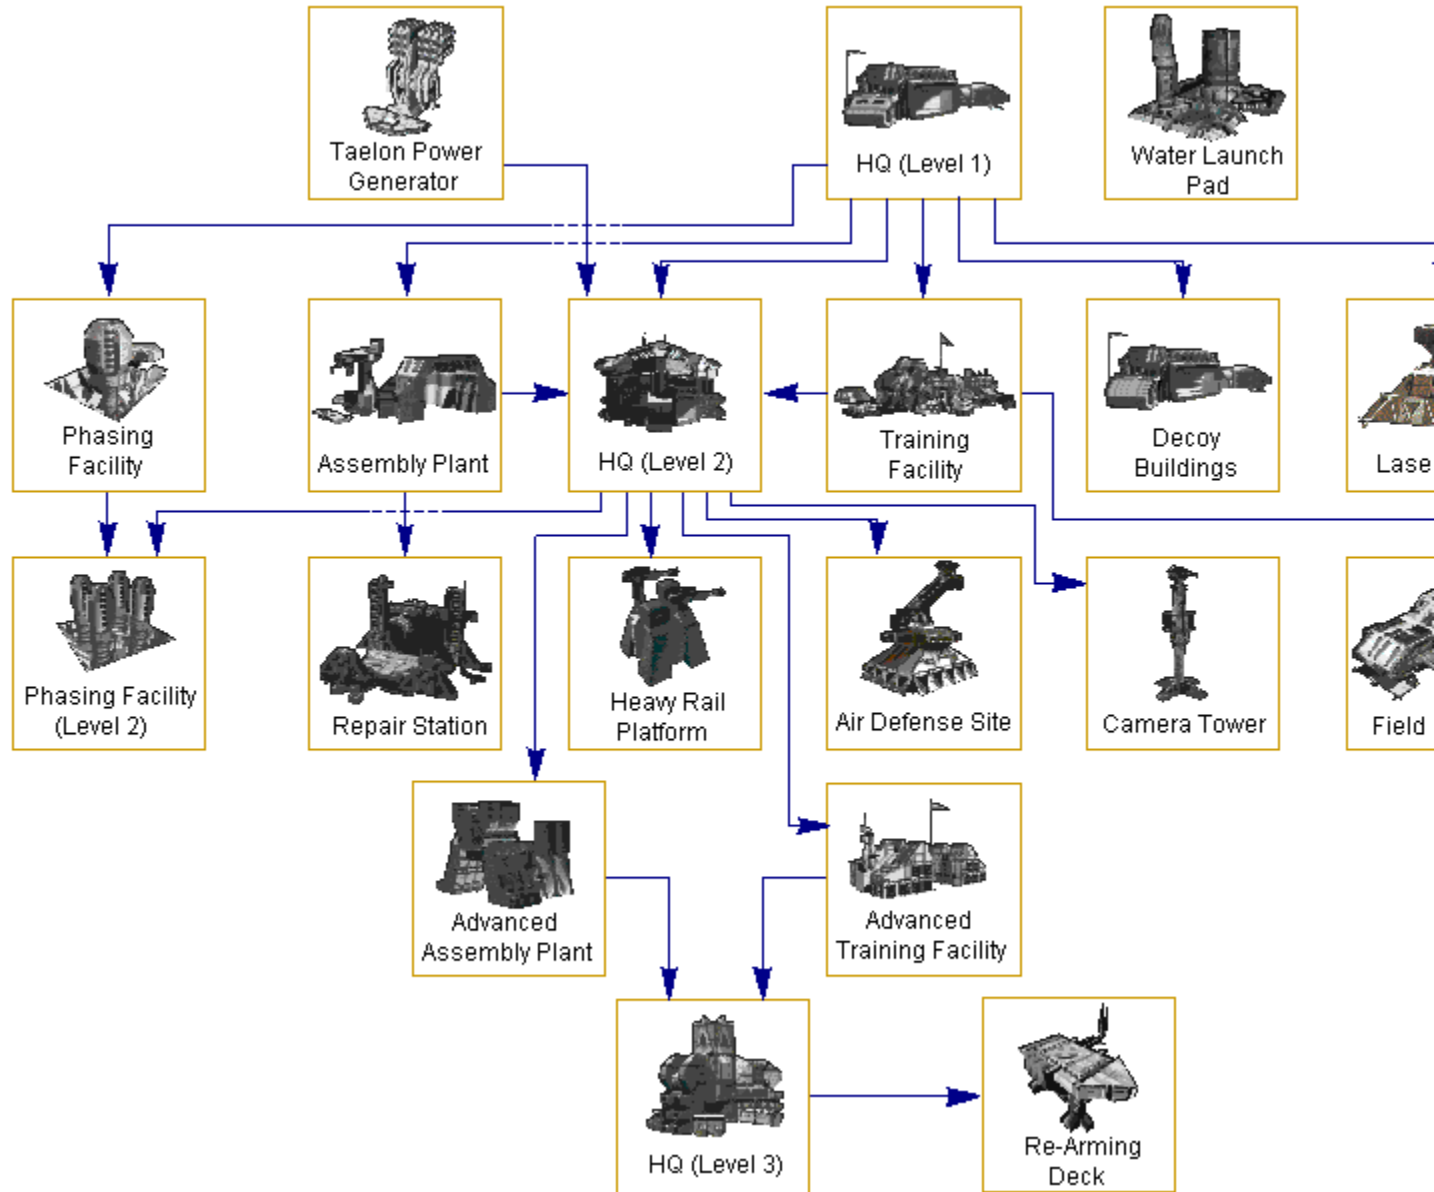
Taelon Power Generator

HQ (Level 1)

Water Launch Pad

Phasing Facility

Assembly Plant

HQ (Level 2)

Training Facility

Decoy Buildings

Lase

Phasing Facility (Level 2)

Repair Station

Heavy Rail Platform

Air Defense Site

Camera Tower

Field

Advanced Assembly Plant

Advanced Training Facility

HQ (Level 3)

Re-Arming Deck